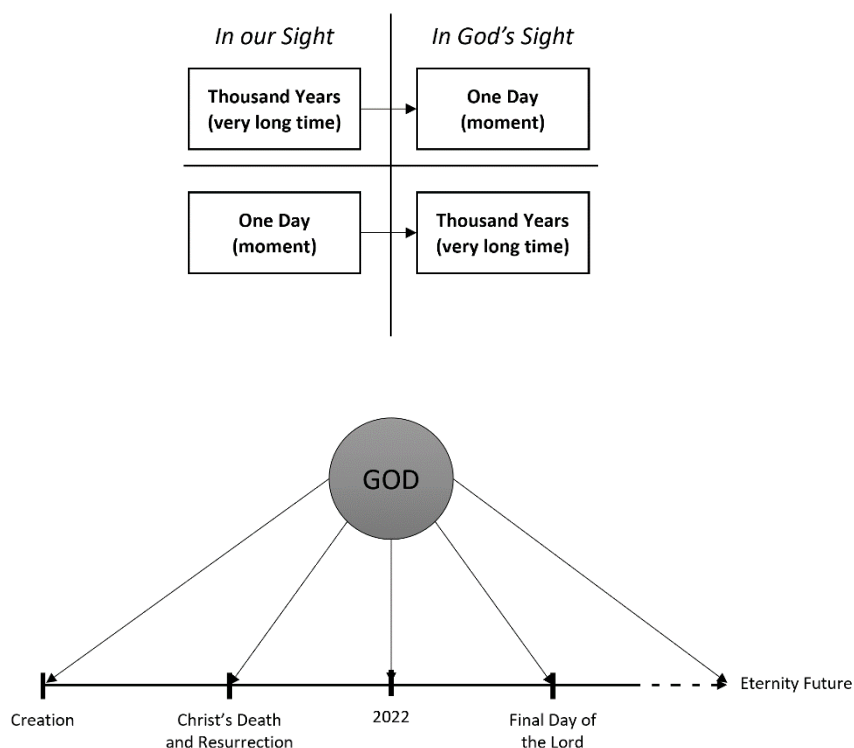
| In our Sight | In God's Sight |
|---|---|
| Thousand Years (very long time) | One Day (moment) |
| One Day (moment) | Thousand Years (very long time) |

GOD

Creation

Christ's Death and Resurrection

2022

Final Day of the Lord

Eternity Future